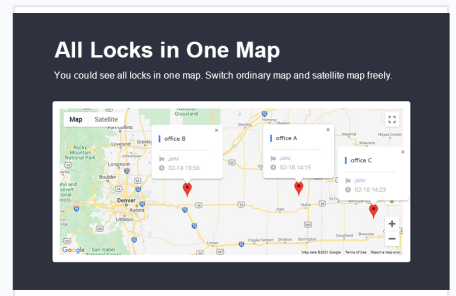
All Locks in One Map

You could see all locks in one map. Switch ordinary map and satellite map freely.

Map Satellite

office B
JANI
02-18 13:55

office A
JANI
02-18 14:19

office C
JANI
02-18 14:23

Fort Collins
Rocky Mountain National Park
Boulder
Denver
Aurora
Castle Rock
National Grassland

Google
Map data ©2022 Google Terms of Use Report a map error